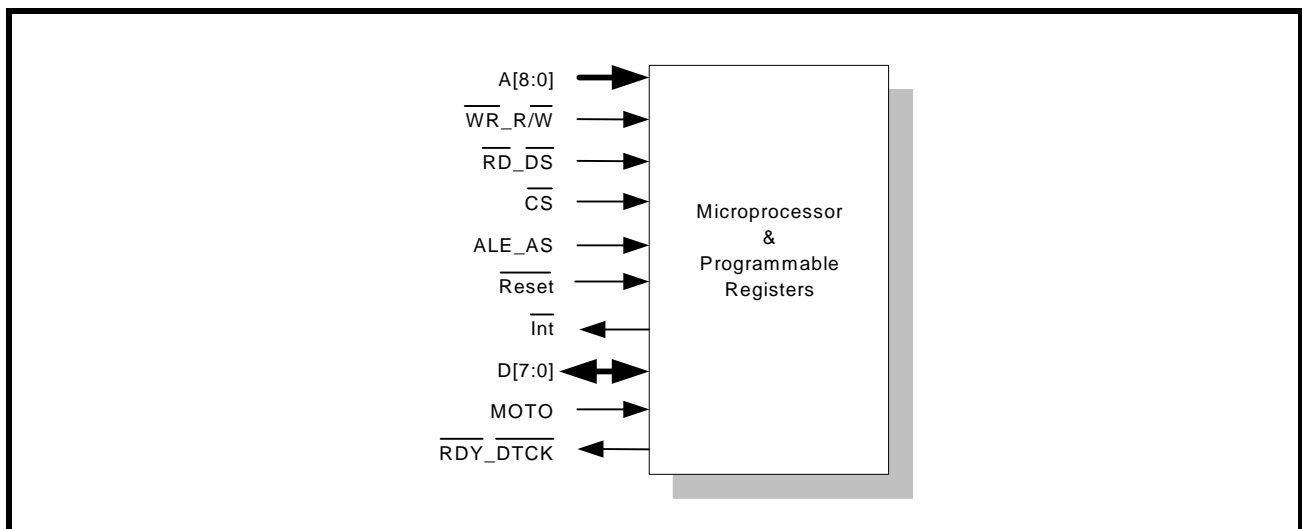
A[8:0]

$\overline{WR}$_R/$\overline{W}$

$\overline{RD}$_$\overline{DS}$

$\overline{CS}$

ALE_AS

$\overline{Reset}$

$\overline{Int}$

D[7:0]

MOTO

$\overline{RDY}$_$\overline{DTCK}$

Microprocessor
&
Programmable
Registers